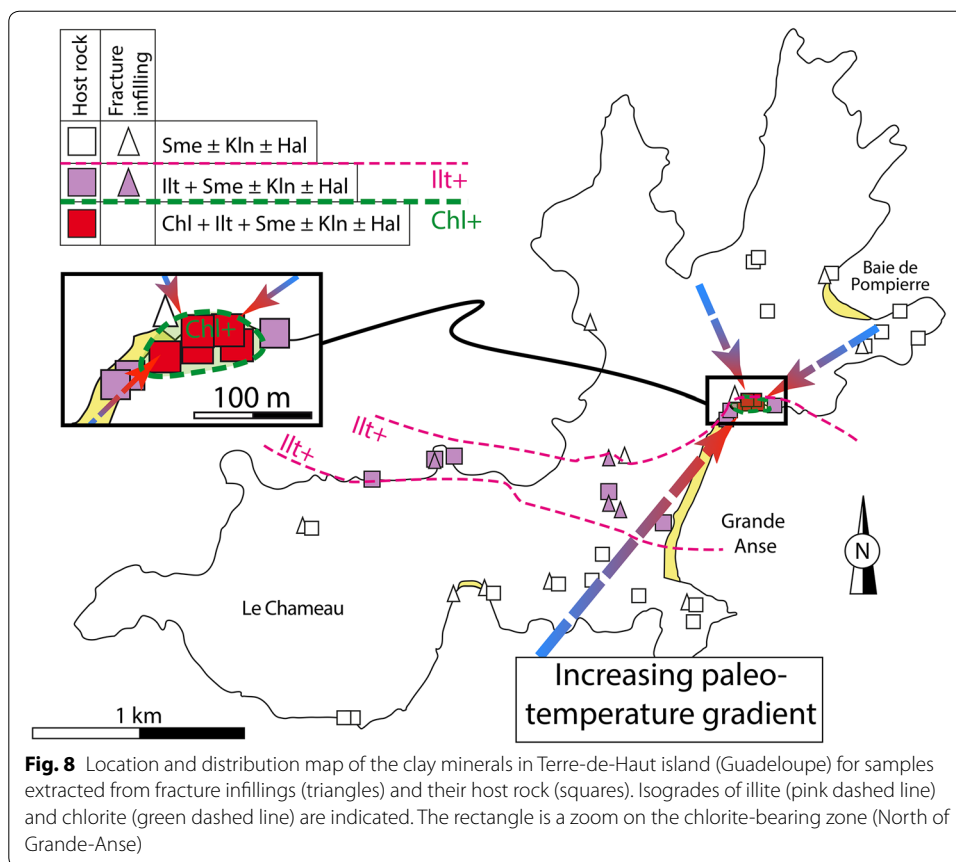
| Host rock | Fracture infilling | |
|---|---|---|
| | | Sme ± Kln ± Hal |
| | | Ilt + Sme ± Kln ± Hal |
| | | Chl + Ilt + Sme ± Kln ± Hal |

Ilt+

Chl+

Chl+

100 m

Ilt+

Ilt+

Baie de Pompierre

Grande Anse

N

Le Chameau

1 km

Increasing paleotemperature gradient

**Fig. 8** Location and distribution map of the clay minerals in Terre-de-Haut island (Guadeloupe) for samples extracted from fracture infillings (triangles) and their host rock (squares). Isogrades of illite (pink dashed line) and chlorite (green dashed line) are indicated. The rectangle is a zoom on the chlorite-bearing zone (North of Grande-Anse)